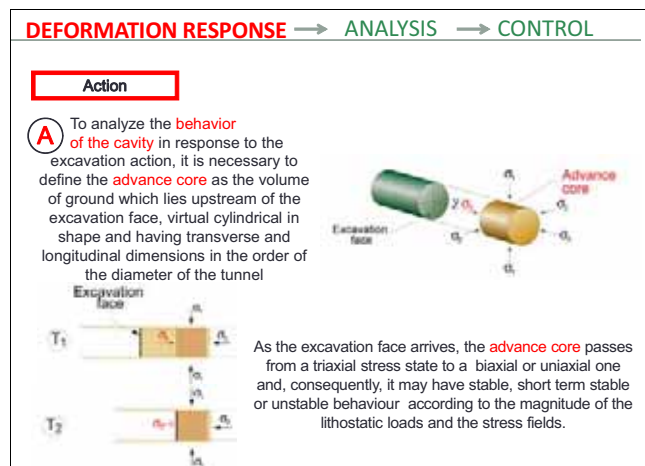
DEFORMATION RESPONSE → ANALYSIS → CONTROL

Action

A To analyze the behavior of the cavity in response to the excavation action, it is necessary to define the advance core as the volume of ground which lies upstream of the excavation face, virtual cylindrical in shape and having transverse and longitudinal dimensions in the order of the diameter of the tunnel

Excavation face

Advance core

$\sigma_1$

$\sigma_2$

$\sigma_3$

$\gamma\sigma_3$

Excavation face

$T_1$

$T_2$

$\sigma_3$

$\sigma_1$

$\sigma_2$

$\sigma_3=0$

As the excavation face arrives, the advance core passes from a triaxial stress state to a biaxial or uniaxial one and, consequently, it may have stable, short term stable or unstable behaviour according to the magnitude of the lithostatic loads and the stress fields.